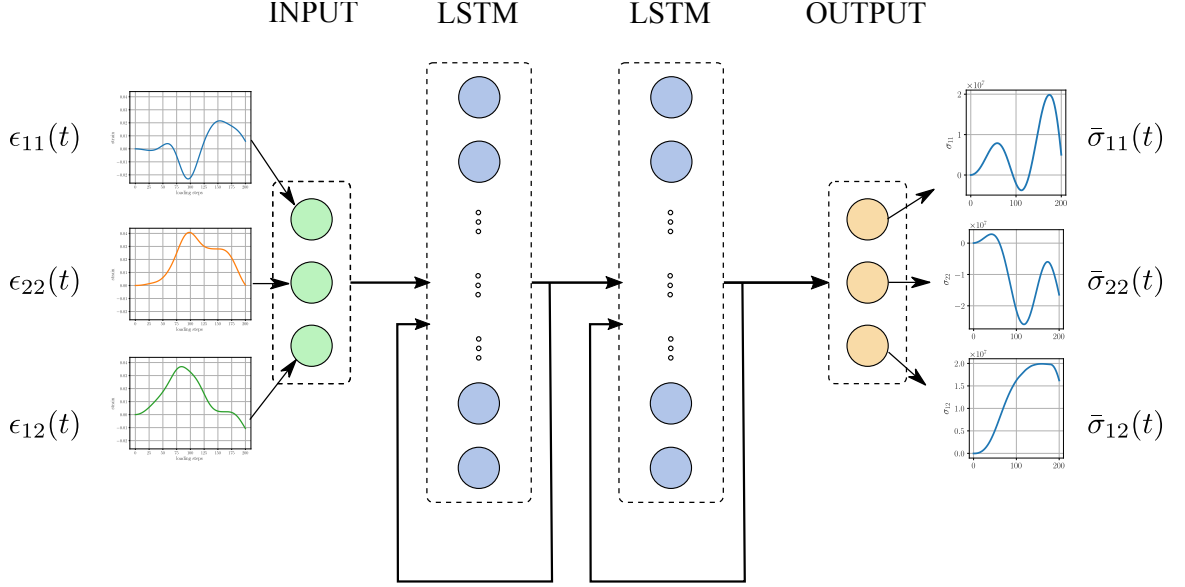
INPUT LSTM LSTM OUTPUT

$\epsilon_{11}(t)$

$\epsilon_{22}(t)$

$\epsilon_{12}(t)$

loading steps

loading steps

loading steps

$\times 10^7$
2
1
0
$\sigma_{11}$
0 100 200

$\bar{\sigma}_{11}(t)$

$\times 10^7$
0
−1
−2
$\sigma_{22}$
0 100 200

$\bar{\sigma}_{22}(t)$

$\times 10^7$
2.0
1.5
1.0
0.5
0.0
$\sigma_{12}$
0 100 200

$\bar{\sigma}_{12}(t)$